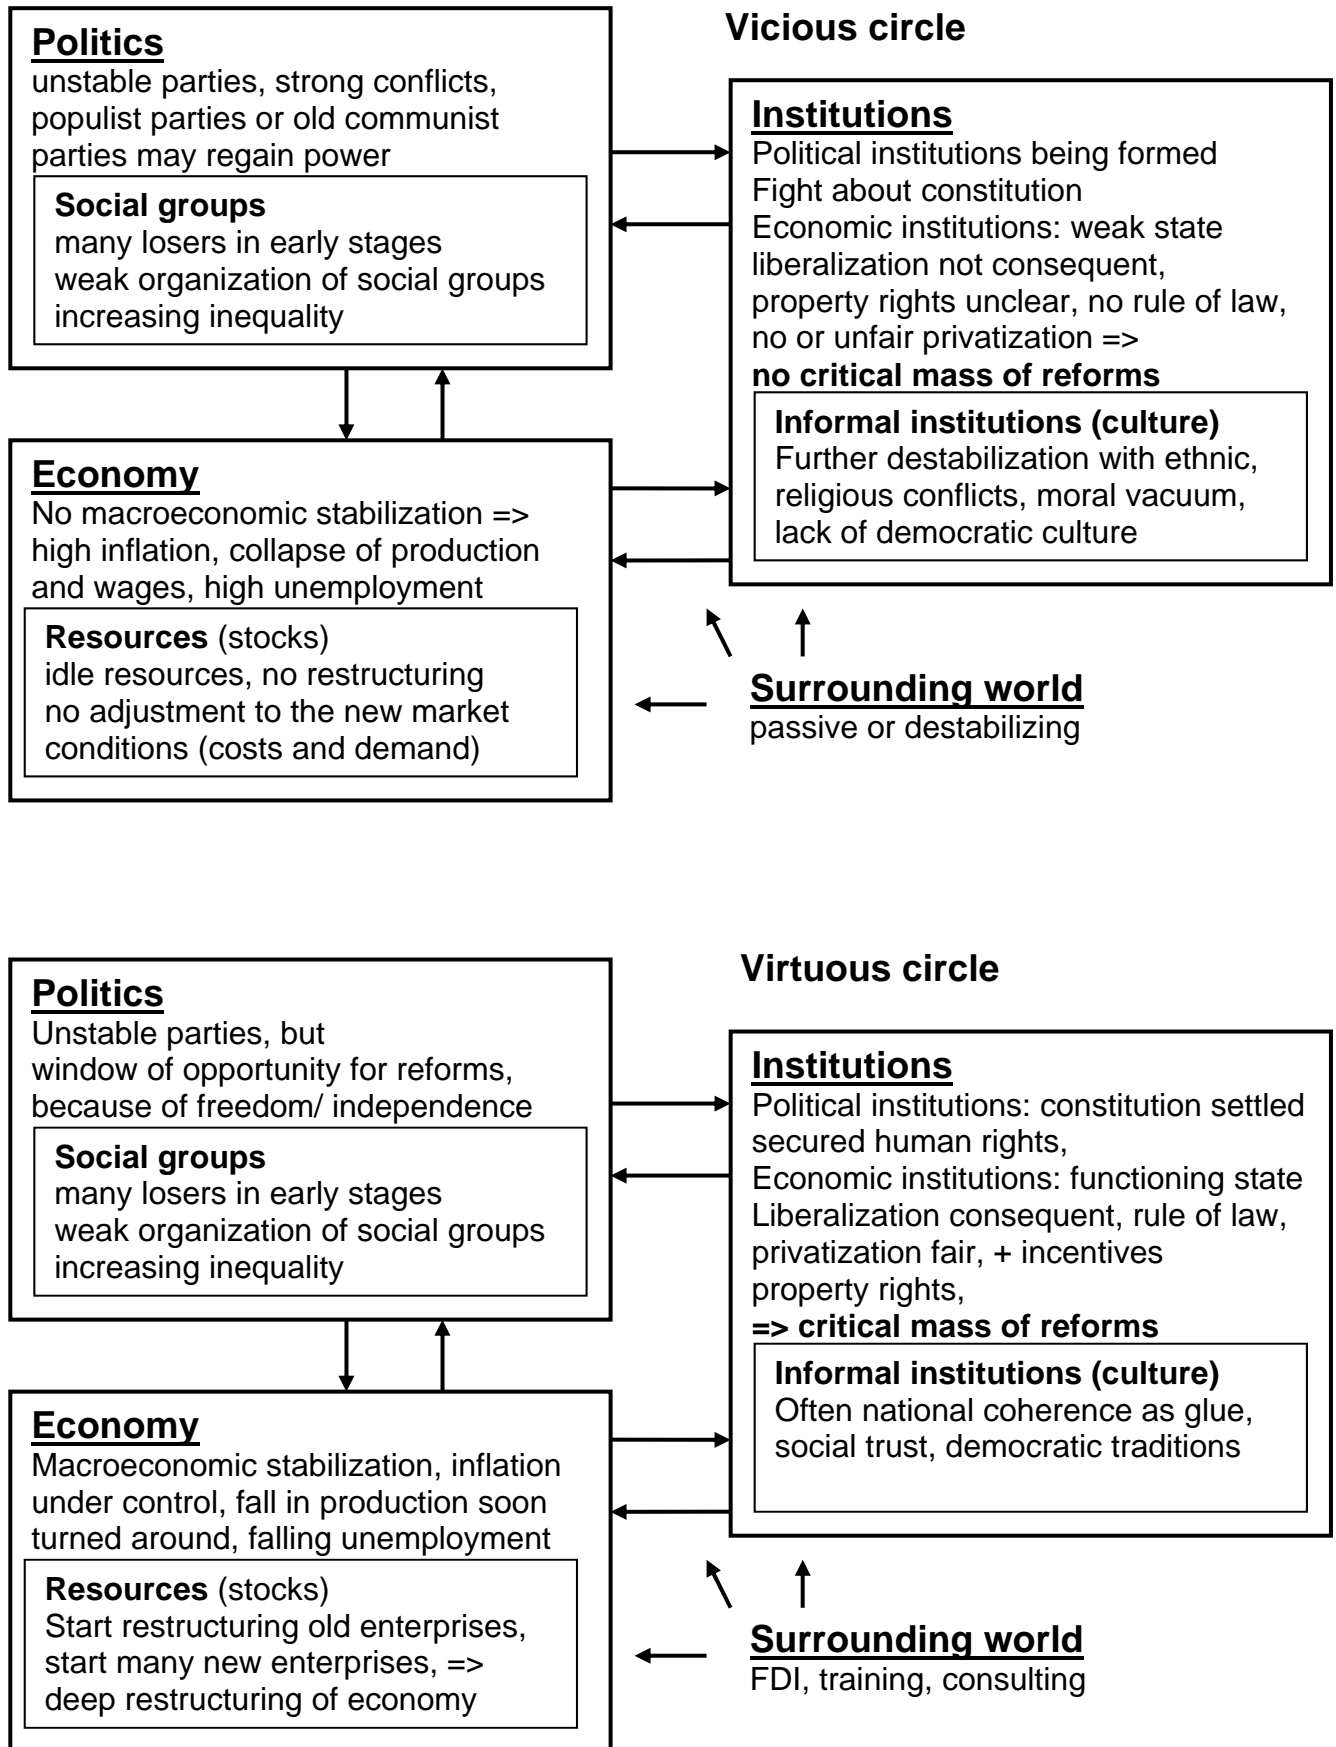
Vicious circle

Politics
unstable parties, strong conflicts, populist parties or old communist parties may regain power

Social groups
many losers in early stages
weak organization of social groups
increasing inequality

Institutions
Political institutions being formed
Fight about constitution
Economic institutions: weak state
liberalization not consequent, property rights unclear, no rule of law, no or unfair privatization =>
no critical mass of reforms

Informal institutions (culture)
Further destabilization with ethnic, religious conflicts, moral vacuum, lack of democratic culture

Economy
No macroeconomic stabilization => high inflation, collapse of production and wages, high unemployment

Resources (stocks)
idle resources, no restructuring
no adjustment to the new market conditions (costs and demand)

Surrounding world
passive or destabilizing

Virtuous circle

Politics
Unstable parties, but
window of opportunity for reforms, because of freedom/ independence

Social groups
many losers in early stages
weak organization of social groups
increasing inequality

Institutions
Political institutions: constitution settled
secured human rights,
Economic institutions: functioning state
Liberalization consequent, rule of law, privatization fair, + incentives
property rights,
=> critical mass of reforms

Informal institutions (culture)
Often national coherence as glue, social trust, democratic traditions

Economy
Macroeconomic stabilization, inflation under control, fall in production soon turned around, falling unemployment

Resources (stocks)
Start restructuring old enterprises, start many new enterprises, => deep restructuring of economy

Surrounding world
FDI, training, consulting